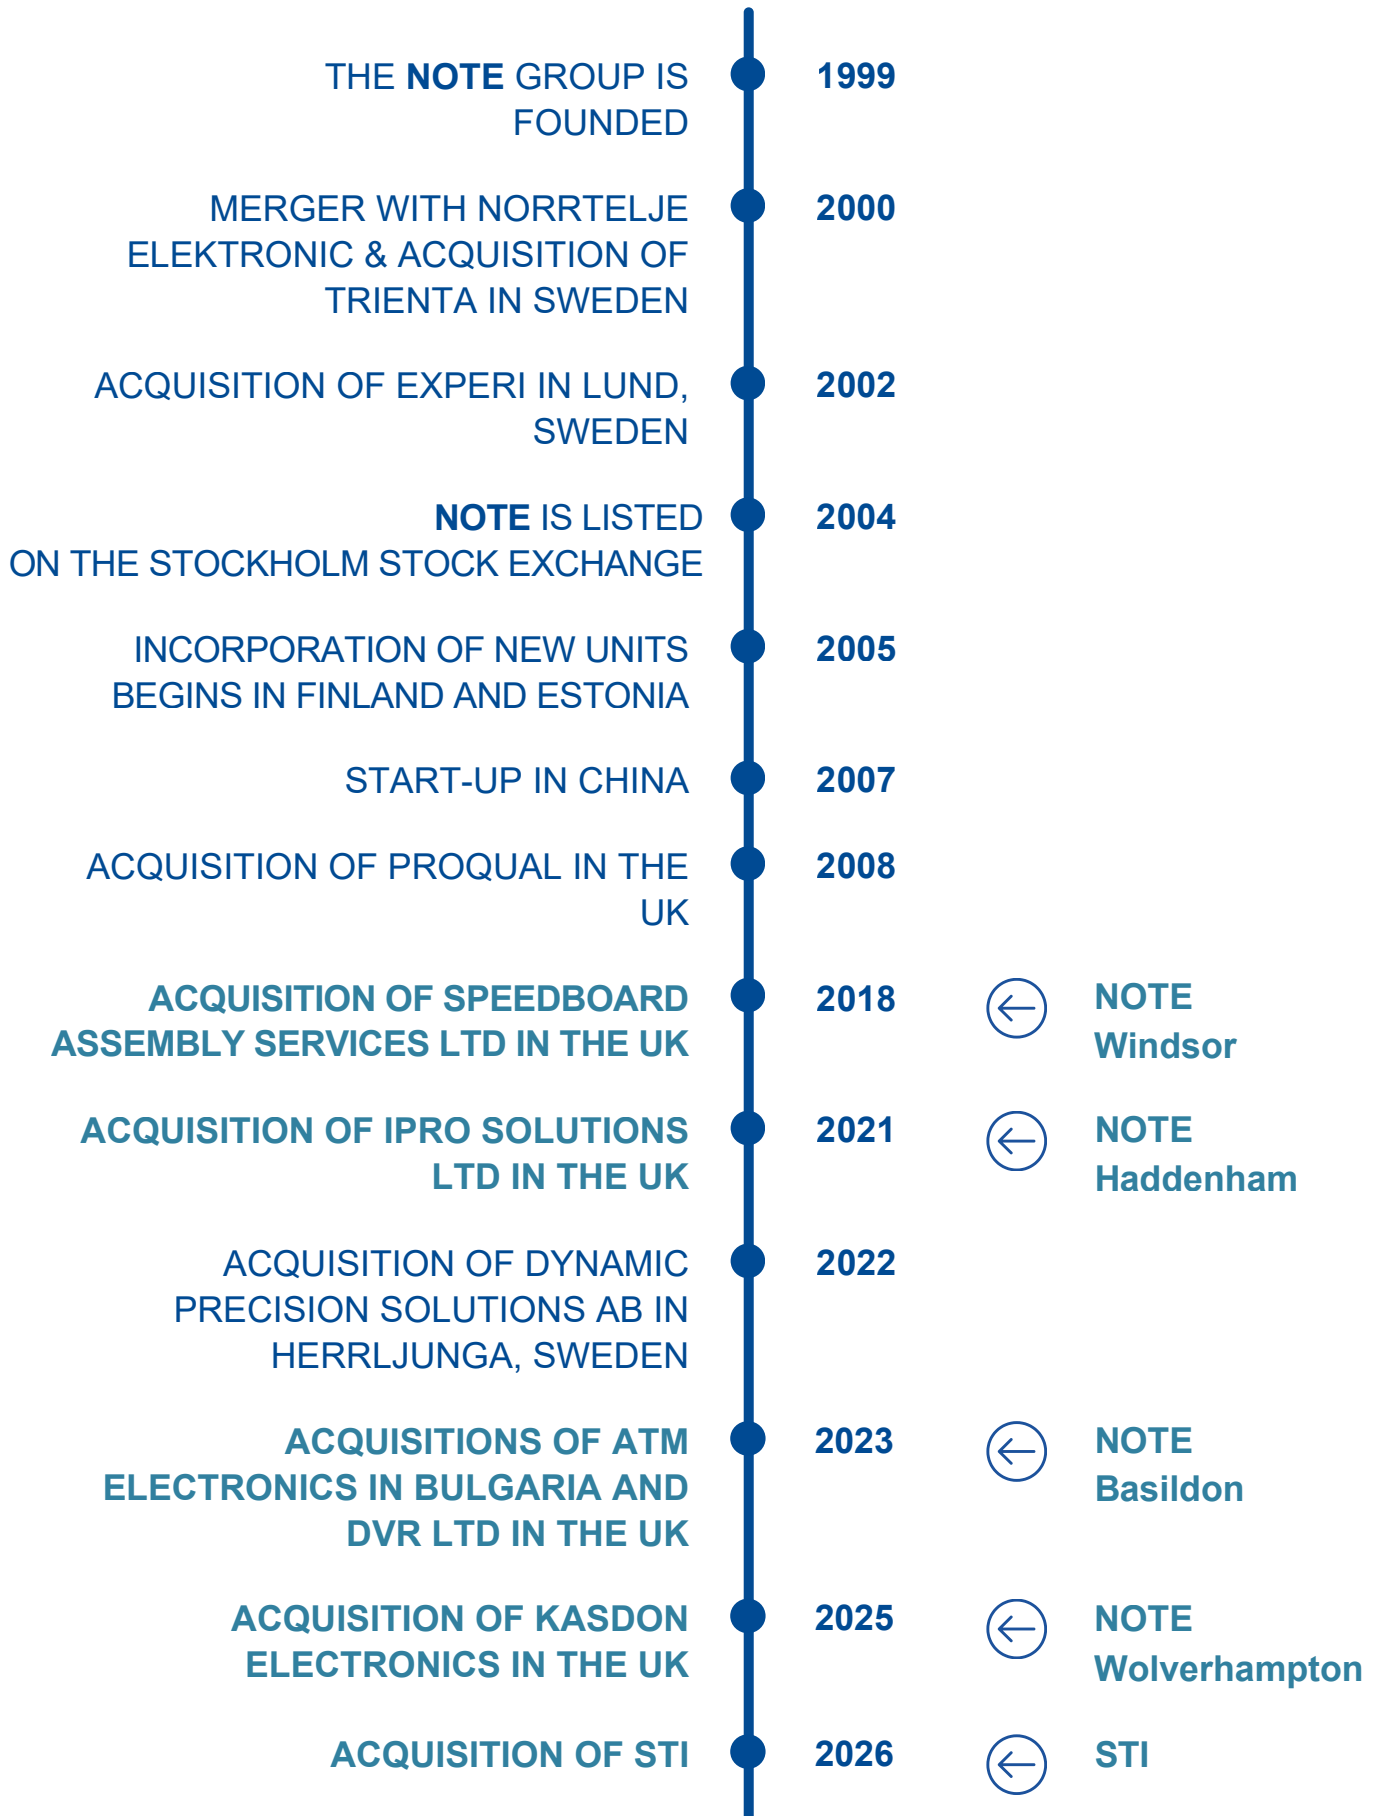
THE NOTE GROUP IS FOUNDED
1999

MERGER WITH NORRTELJE ELEKTRONIC & ACQUISITION OF TRIENTA IN SWEDEN
2000

ACQUISITION OF EXPERI IN LUND, SWEDEN
2002

NOTE IS LISTED ON THE STOCKHOLM STOCK EXCHANGE
2004

INCORPORATION OF NEW UNITS BEGINS IN FINLAND AND ESTONIA
2005

START-UP IN CHINA
2007

ACQUISITION OF PROQUAL IN THE UK
2008

ACQUISITION OF SPEEDBOARD ASSEMBLY SERVICES LTD IN THE UK
2018
NOTE Windsor

ACQUISITION OF IPRO SOLUTIONS LTD IN THE UK
2021
NOTE Haddenham

ACQUISITION OF DYNAMIC PRECISION SOLUTIONS AB IN HERRLJUNGA, SWEDEN
2022

ACQUISITIONS OF ATM ELECTRONICS IN BULGARIA AND DVR LTD IN THE UK
2023
NOTE Basildon

ACQUISITION OF KASDON ELECTRONICS IN THE UK
2025
NOTE Wolverhampton

ACQUISITION OF STI
2026
STI